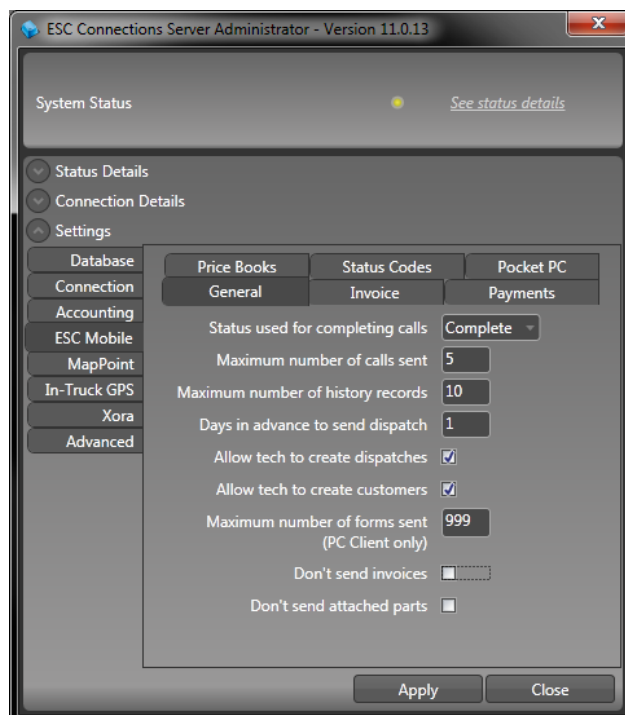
ESC Connections Server Administrator - Version 11.0.13

System Status

See status details

Status Details

Connection Details

Settings

Database

Connection

Accounting

ESC Mobile

MapPoint

In-Truck GPS

Xora

Advanced

Price Books

Status Codes

Pocket PC

General

Invoice

Payments

Status used for completing calls Complete

Maximum number of calls sent 5

Maximum number of history records 10

Days in advance to send dispatch 1

Allow tech to create dispatches ☑

Allow tech to create customers ☑

Maximum number of forms sent (PC Client only) 999

Don't send invoices ☐

Don't send attached parts ☐

Apply

Close